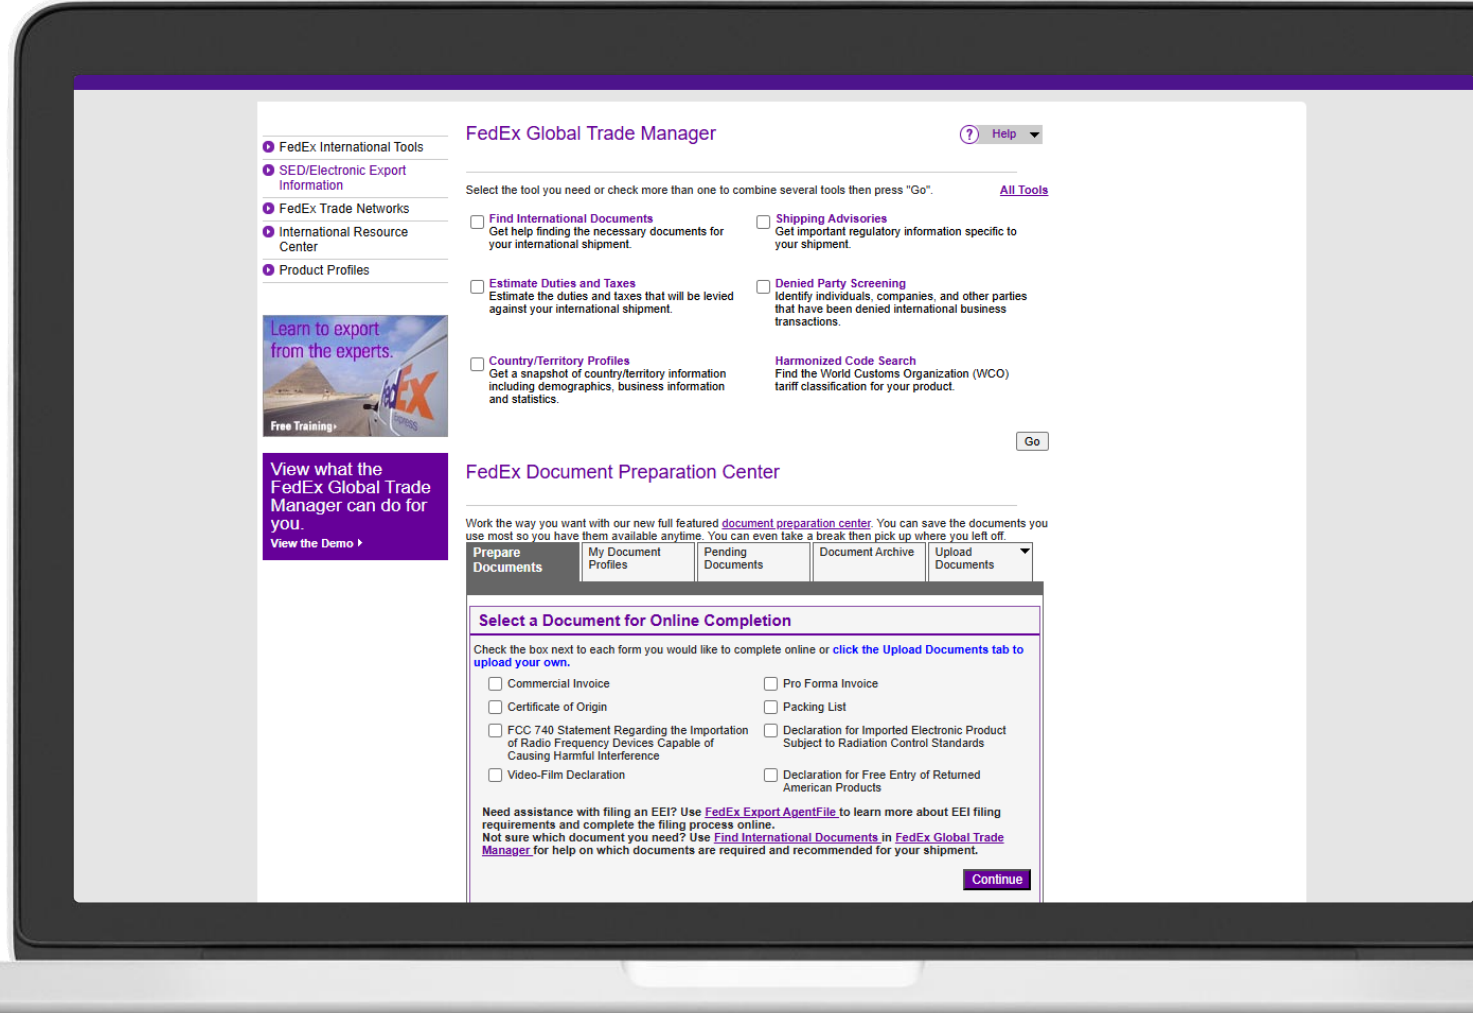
FedEx International Tools
SED/Electronic Export Information
FedEx Trade Networks
International Resource Center
Product Profiles

Learn to export from the experts.
FedEx
Free Training

View what the FedEx Global Trade Manager can do for you.
View the Demo

FedEx Global Trade Manager

Help

Select the tool you need or check more than one to combine several tools then press "Go".

All Tools

Find International Documents
Get help finding the necessary documents for your international shipment.

Shipping Advisories
Get important regulatory information specific to your shipment.

Estimate Duties and Taxes
Estimate the duties and taxes that will be levied against your international shipment.

Denied Party Screening
Identify individuals, companies, and other parties that have been denied international business transactions.

Country/Territory Profiles
Get a snapshot of country/territory information including demographics, business information and statistics.

Harmonized Code Search
Find the World Customs Organization (WCO) tariff classification for your product.

Go

FedEx Document Preparation Center

Work the way you want with our new full featured document preparation center. You can save the documents you use most so you have them available anytime. You can even take a break then pick up where you left off.

Prepare Documents
My Document Profiles
Pending Documents
Document Archive
Upload Documents

Select a Document for Online Completion

Check the box next to each form you would like to complete online or click the Upload Documents tab to upload your own.

Commercial Invoice
Pro Forma Invoice
Certificate of Origin
Packing List
FCC 740 Statement Regarding the Importation of Radio Frequency Devices Capable of Causing Harmful Interference
Declaration for Imported Electronic Product Subject to Radiation Control Standards
Video-Film Declaration
Declaration for Free Entry of Returned American Products

Need assistance with filing an EEI? Use FedEx Export AgentFile to learn more about EEI filing requirements and complete the filing process online.
Not sure which document you need? Use Find International Documents in FedEx Global Trade Manager for help on which documents are required and recommended for your shipment.

Continue